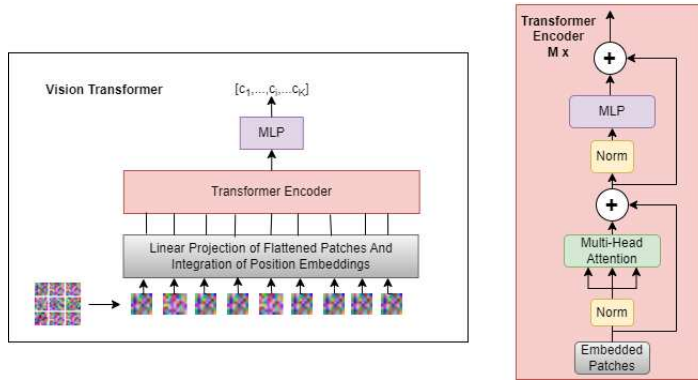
Vision Transformer

$[c_1,\ldots,c_i,\ldots c_K]$

MLP

Transformer Encoder

Linear Projection of Flattened Patches And Integration of Position Embeddings

Transformer Encoder M x

+

MLP

Norm

+

Multi-Head Attention

Norm

Embedded Patches